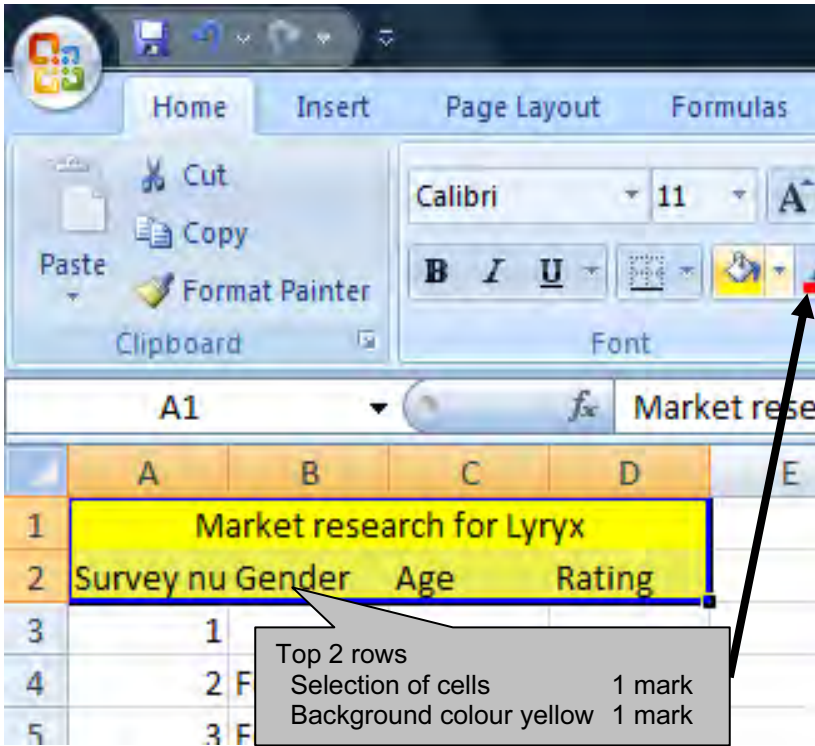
Home Insert Page Layout Formulas

Cut
Copy
Paste
Format Painter
Clipboard

Calibri 11
B I U
Font

A1 $f_x$ Market rese

| | A | B | C | D | E |
|---|---|---|---|---|---|
| 1 | Market research for Lyryx | | | | |
| 2 | Survey nu | Gender | Age | Rating | |
| 3 | 1 | | | | |
| 4 | 2 | F | | | |
| 5 | 3 | F | | | |

Top 2 rows
Selection of cells 1 mark
Background colour yellow 1 mark